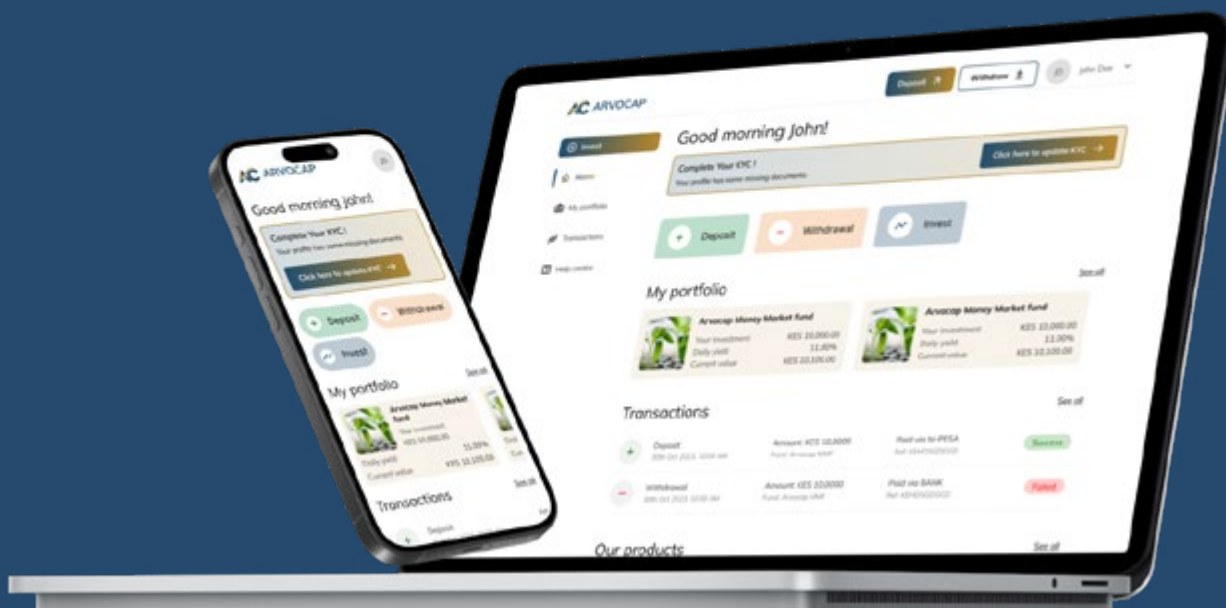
AC ARVOCAP

Deposit

Withdraw

John Doe

Invest

Home

My portfolio

Transactions

Help center

Good morning John!

Complete Your KYC !
Your profile has some missing documents

Click here to update KYC

Deposit

Withdrawal

Invest

See all

My portfolio

Arvocap Money Market fund
Your investment KES 10,000.00
Daily yield 11.00%
Current value KES 10,100.00

Arvocap Money Market fund
Your investment KES 10,000.00
Daily yield 11.00%
Current value KES 10,100.00

Transactions

See all

Deposit
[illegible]
Amount: KES 10,0000
Fund: Arvocap MMF
Paid via M-PESA
Ref: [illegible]
Success

Withdrawal
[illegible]
Amount: KES 10,0000
Fund: Arvocap MMF
Paid via BANK
Ref: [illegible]
Failed

Our products

See all

AC ARVOCAP

Good morning John!

Complete Your KYC !
Your profile has some missing documents

Click here to update KYC

Deposit

Withdrawal

Invest

My portfolio

See all

Arvocap Money Market fund
Your investment
KES 10,000.00
Daily yield 11.00%
Current value KES 10,100.00

Transactions

See all

Deposit